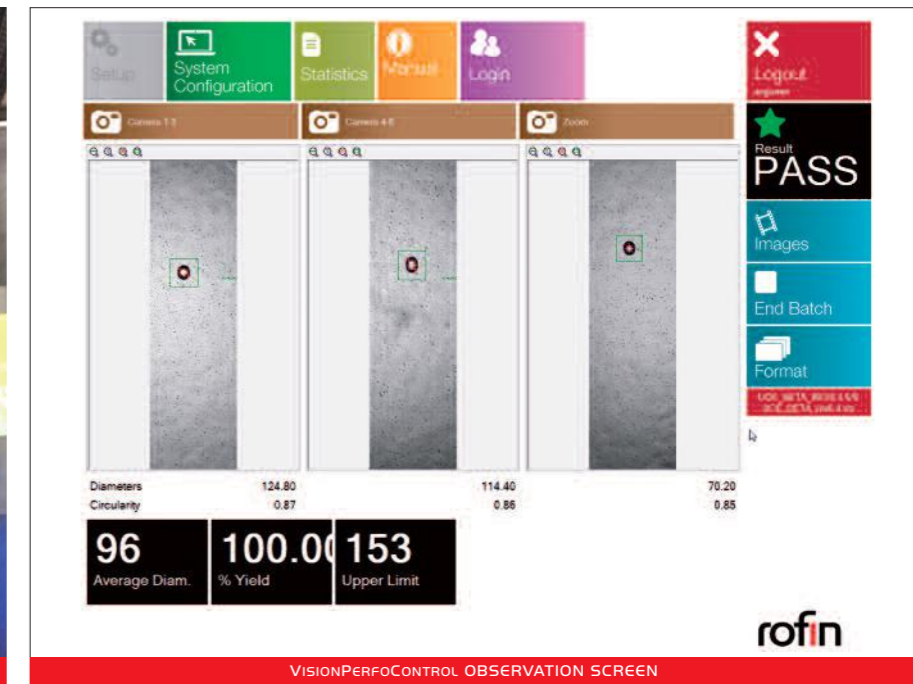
Setup

System Configuration

Statistics

Manual

Login

Logout
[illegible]

Camera 1-3

Camera 4-6

Zoom

Result
PASS

Images

End Batch

Format

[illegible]

| | | | |
|---|---|---|---|
| Diameters | 124.80 | 114.40 | 70.20 |
| Circularity | 0.87 | 0.86 | 0.85 |

96
Average Diam.

100.00
% Yield

153
Upper Limit

rofin

VisionPerfoControl OBSERVATION SCREEN